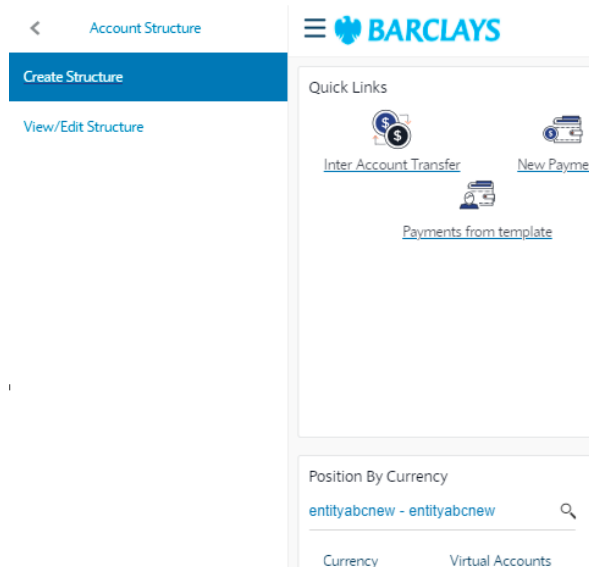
<

Account Structure

Create Structure

View/Edit Structure

BARCLAYS

Quick Links

Inter Account Transfer

New Payme

Payments from template

Position By Currency

entityabcnew - entityabcnew

Currency

Virtual Accounts